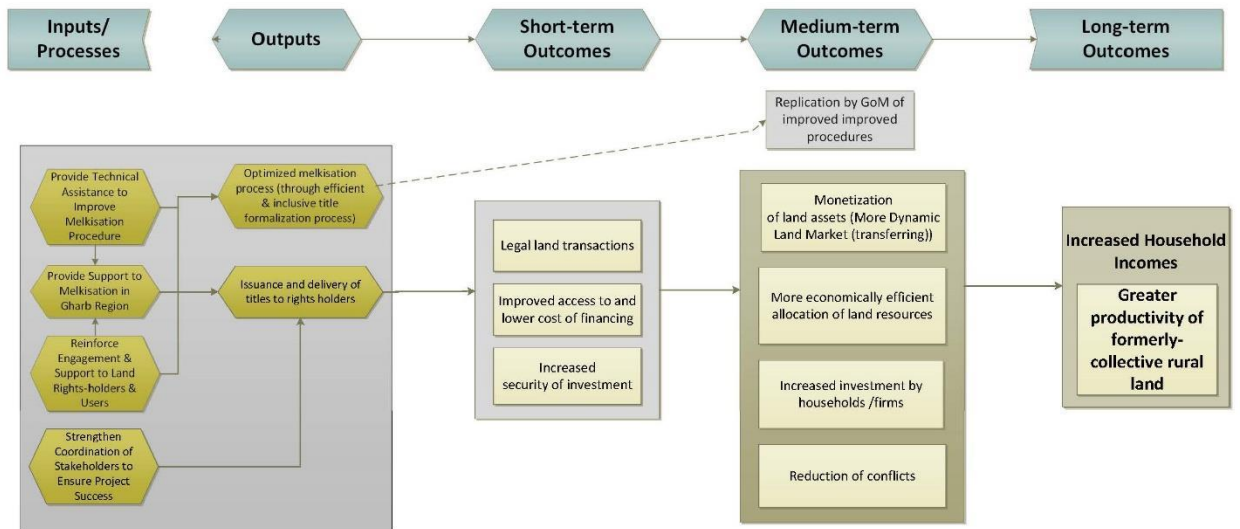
Inputs/ Processes

Outputs

Short-term Outcomes

Medium-term Outcomes

Long-term Outcomes

Replication by GoM of improved improved procedures

Provide Technical Assistance to Improve Melkisation Procedure

Provide Support to Melkisation in Gharb Region

Reinforce Engagement & Support to Land Rights-holders & Users

Strengthen Coordination of Stakeholders to Ensure Project Success

Optimized melkisation process (through efficient & inclusive title formalization process)

Issuance and delivery of titles to rights holders

Legal land transactions

Improved access to and lower cost of financing

Increased security of investment

Monetization of land assets (More Dynamic Land Market (transferring))

More economically efficient allocation of land resources

Increased investment by households /firms

Reduction of conflicts

Increased Household Incomes

Greater productivity of formerly-collective rural land